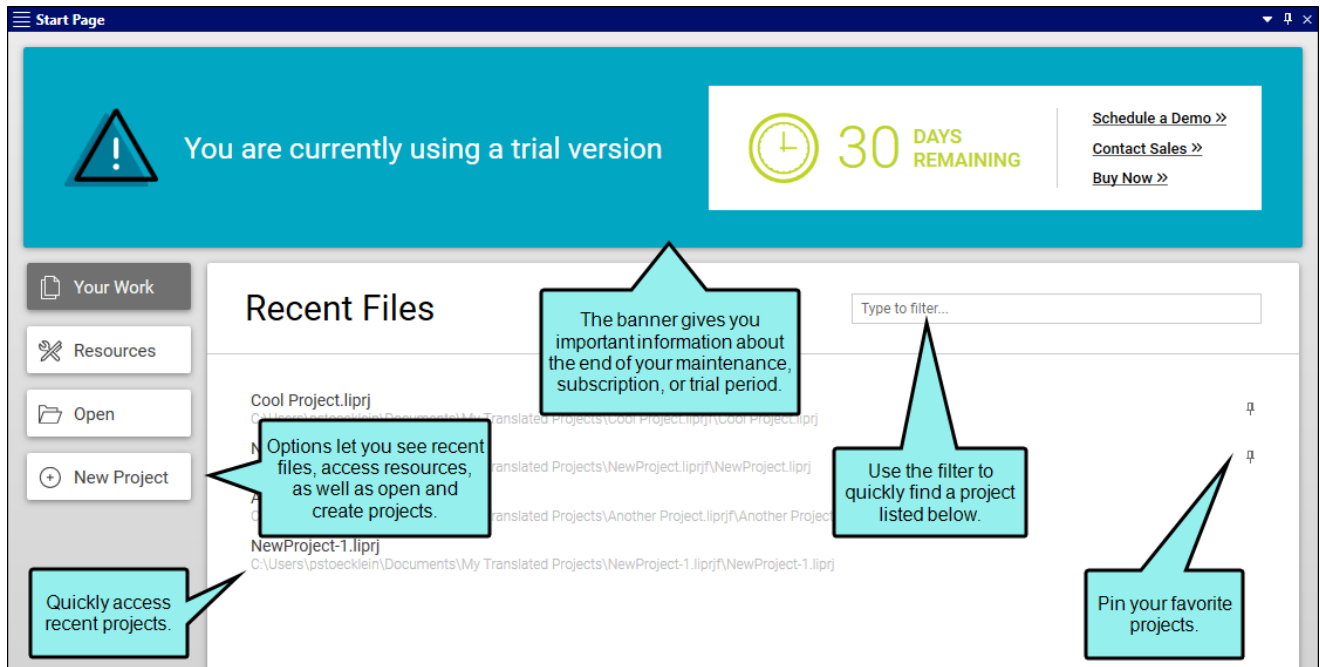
Start Page

You are currently using a trial version

30 DAYS REMAINING

Schedule a Demo »

Contact Sales »

Buy Now »

Your Work

Resources

Open

New Project

Recent Files

Type to filter...

The banner gives you important information about the end of your maintenance, subscription, or trial period.

Cool Project.liprj
C:\Users\pstoecklein\Documents\My Translated Projects\Cool Project.liprjf\Cool Project.liprj

Options let you see recent files, access resources, as well as open and create projects.

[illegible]ranslated Projects\NewProject.liprjf\NewProject.liprj

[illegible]ranslated Projects\Another Project.liprjf\Another Project

Use the filter to quickly find a project listed below.

NewProject-1.liprj
C:\Users\pstoecklein\Documents\My Translated Projects\NewProject-1.liprjf\NewProject-1.liprj

Quickly access recent projects.

Pin your favorite projects.